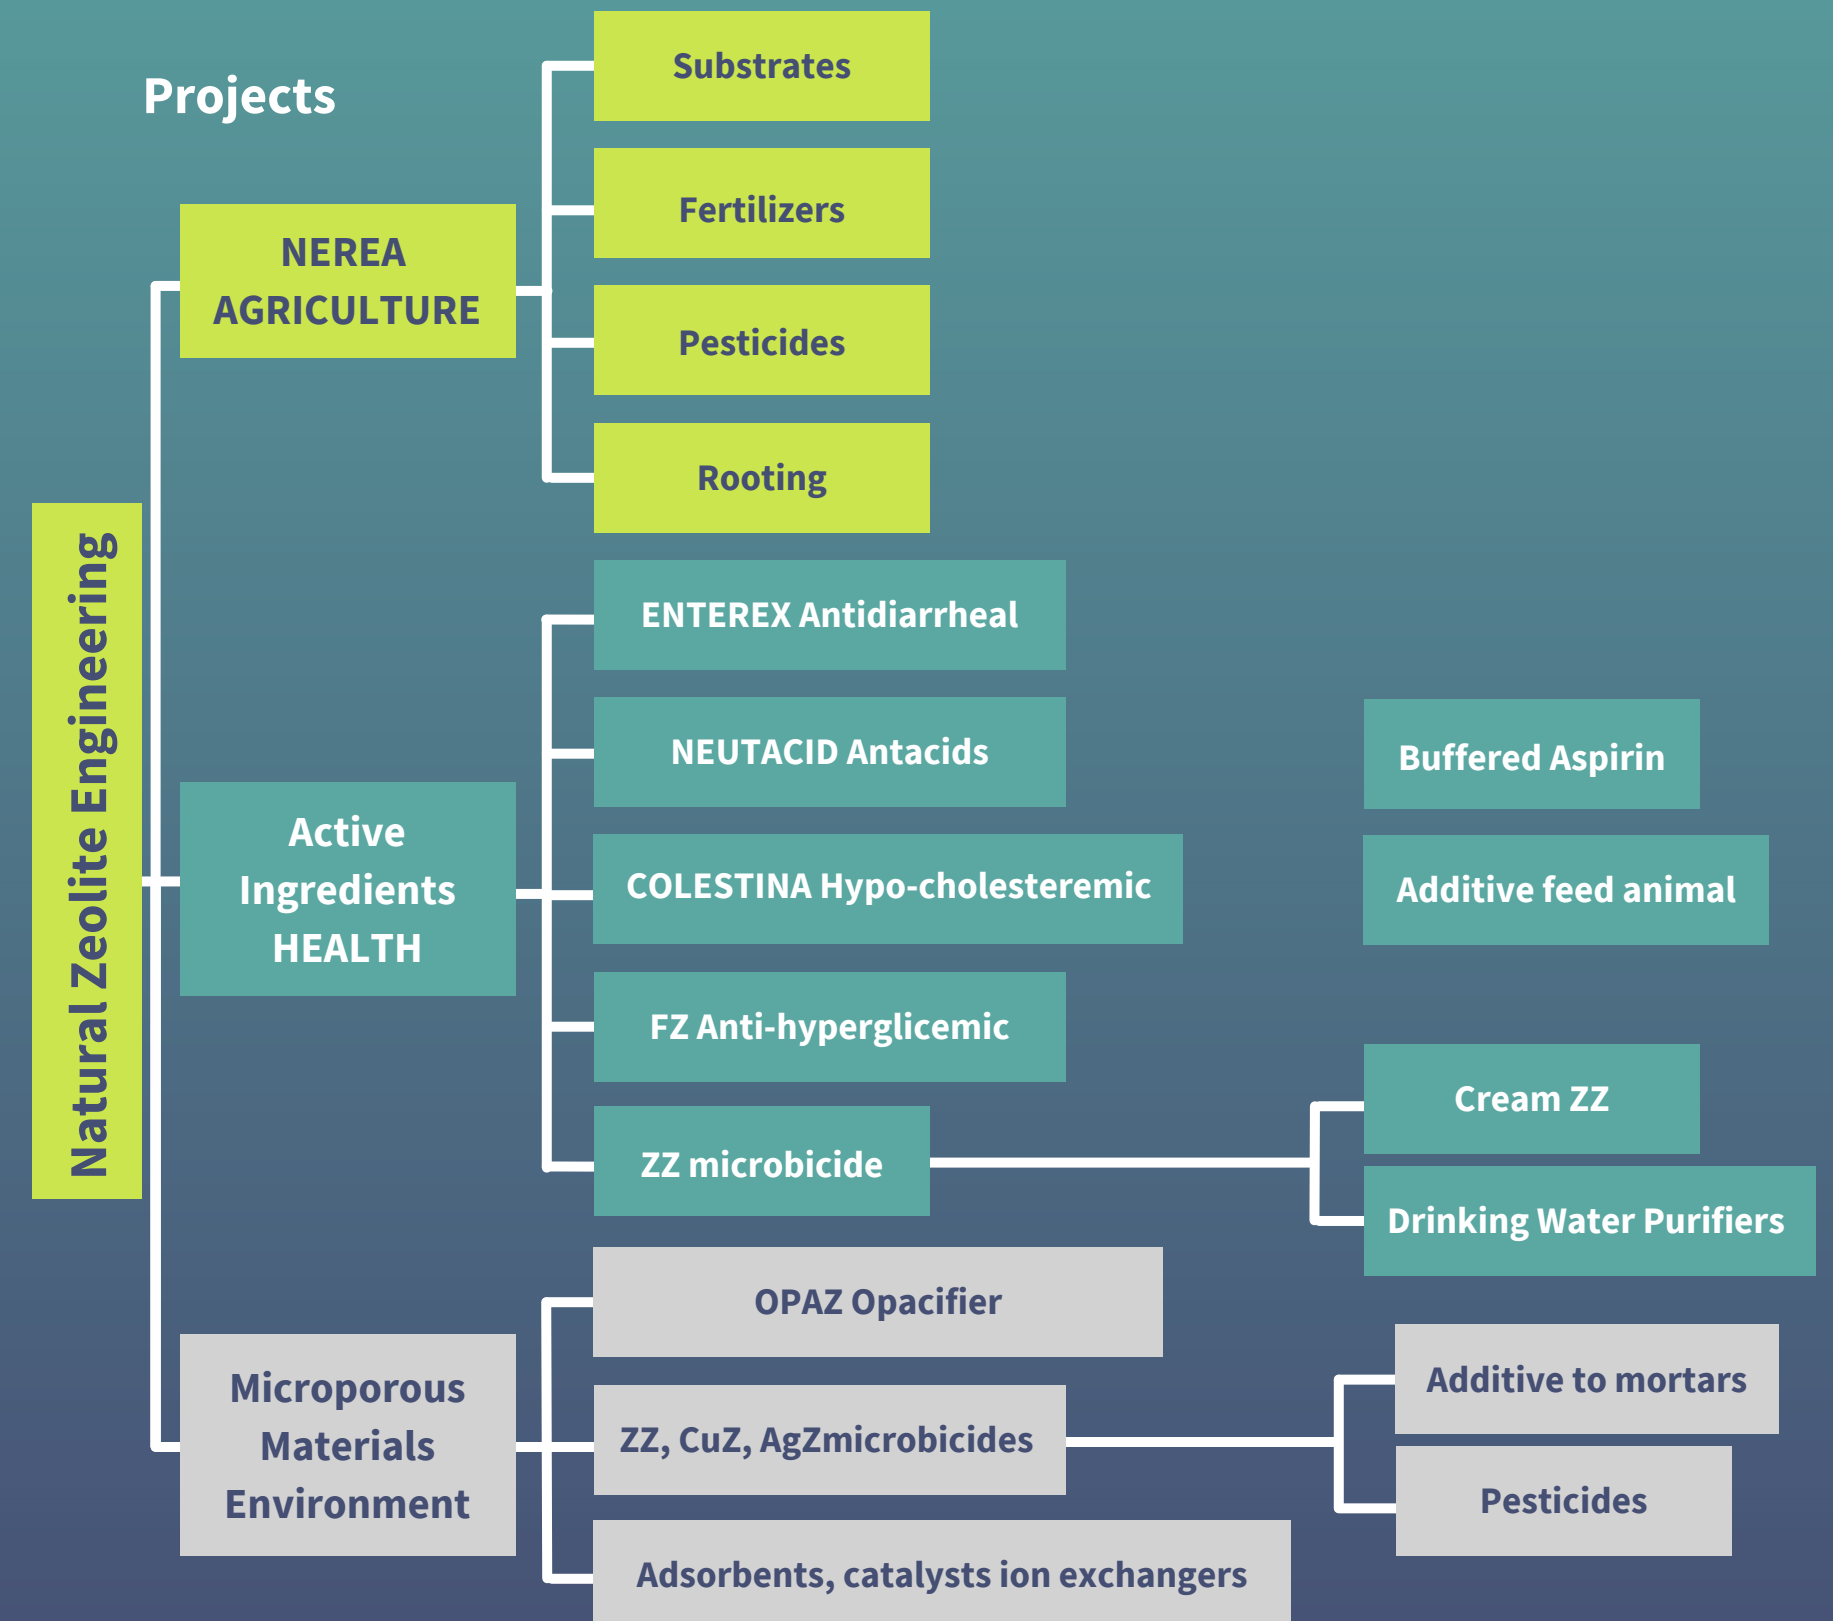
Projects

Natural Zeolite Engineering

NEREA AGRICULTURE

Substrates

Fertilizers

Pesticides

Rooting

Active Ingredients HEALTH

ENTEREX Antidiarrheal

NEUTACID Antacids

COLESTINA Hypo-cholesteremic

FZ Anti-hyperglicemic

ZZ microbicide

Buffered Aspirin

Additive feed animal

Cream ZZ

Drinking Water Purifiers

Microporous Materials Environment

OPAZ Opacifier

ZZ, CuZ, AgZmicrobicides

Adsorbents, catalysts ion exchangers

Additive to mortars

Pesticides